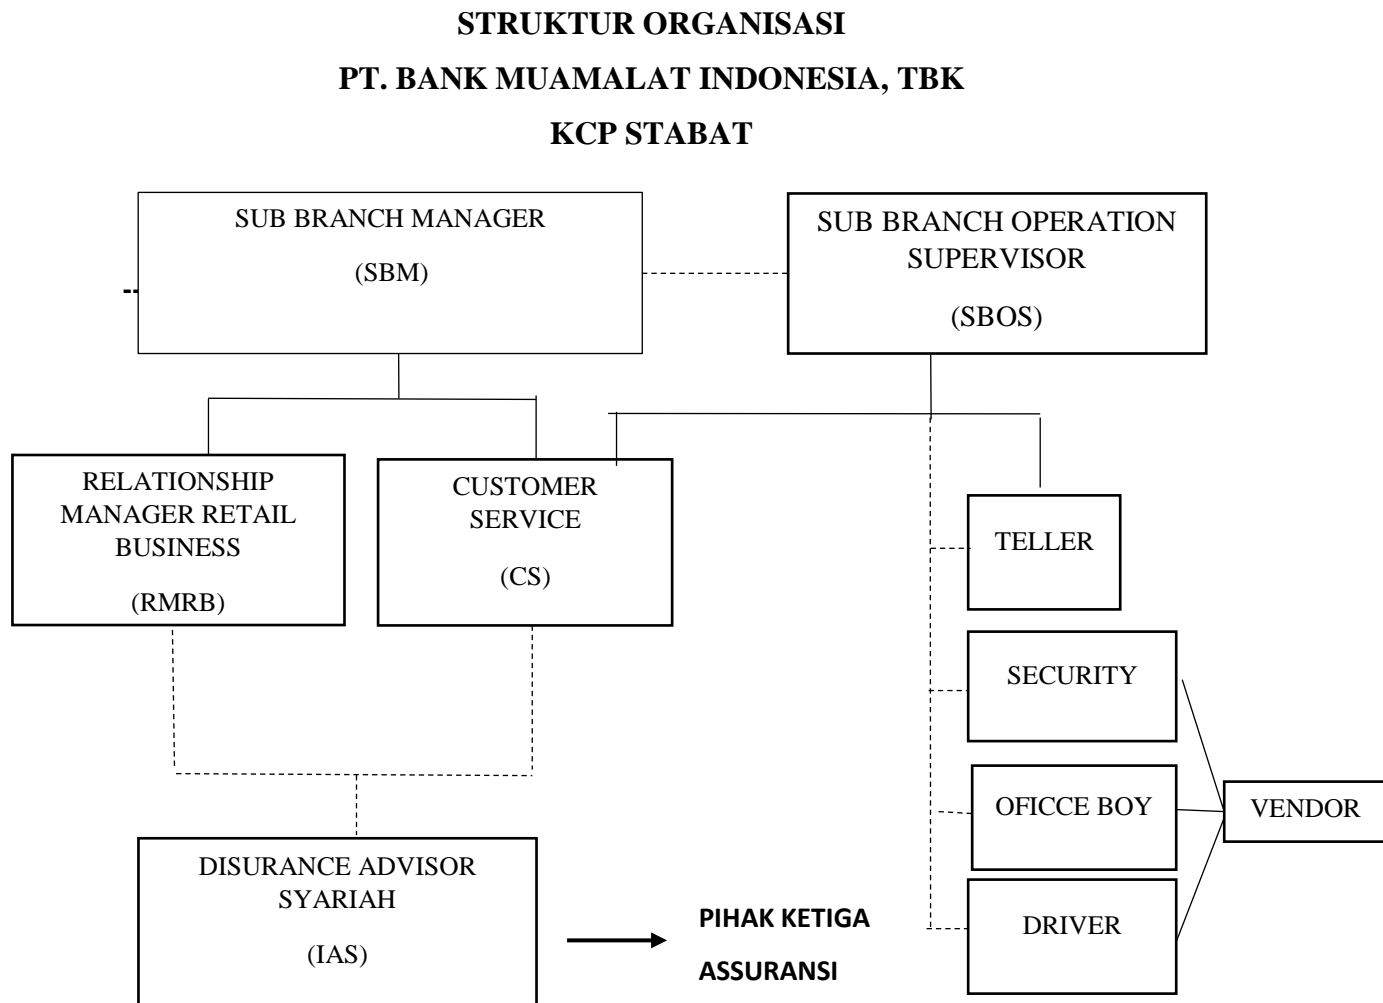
STRUKTUR ORGANISASI

PT. BANK MUAMALAT INDONESIA, TBK

KCP STABAT

SUB BRANCH MANAGER

(SBM)

SUB BRANCH OPERATION SUPERVISOR

(SBOS)

RELATIONSHIP MANAGER RETAIL BUSINESS

(RMRB)

CUSTOMER SERVICE

(CS)

TELLER

SECURITY

OFICCE BOY

DRIVER

VENDOR

DISURANCE ADVISOR SYARIAH

(IAS)

PIHAK KETIGA

ASSURANSI